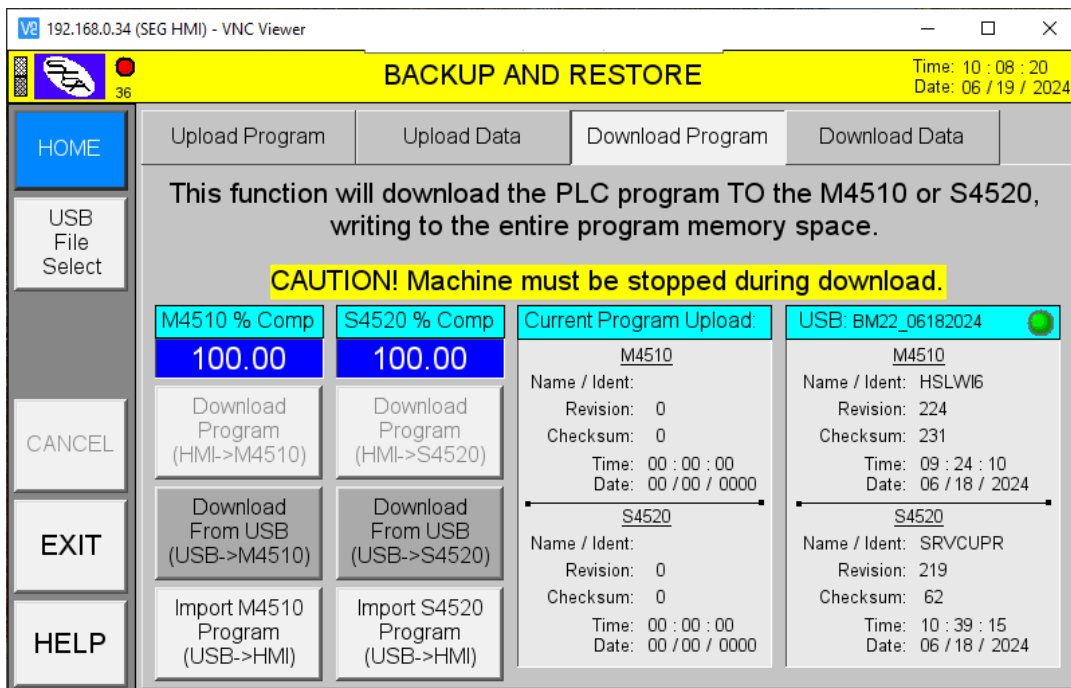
V2 192.168.0.34 (SEG HMI) - VNC Viewer

36

BACKUP AND RESTORE

Time: 10 : 08 : 20
Date: 06 / 19 / 2024

HOME

USB File Select

CANCEL

EXIT

HELP

Upload Program | Upload Data | Download Program | Download Data

This function will download the PLC program TO the M4510 or S4520, writing to the entire program memory space.

CAUTION! Machine must be stopped during download.

M4510 % Comp
100.00

S4520 % Comp
100.00

Download Program (HMI->M4510)

Download Program (HMI->S4520)

Download From USB (USB->M4510)

Download From USB (USB->S4520)

Import M4510 Program (USB->HMI)

Import S4520 Program (USB->HMI)

Current Program Upload:

M4510
Name / Ident:
Revision: 0
Checksum: 0
Time: 00 : 00 : 00
Date: 00 / 00 / 0000

S4520
Name / Ident:
Revision: 0
Checksum: 0
Time: 00 : 00 : 00
Date: 00 / 00 / 0000

USB: BM22_06182024

M4510
Name / Ident: HSLWI6
Revision: 224
Checksum: 231
Time: 09 : 24 : 10
Date: 06 / 18 / 2024

S4520
Name / Ident: SRVCUPR
Revision: 219
Checksum: 62
Time: 10 : 39 : 15
Date: 06 / 18 / 2024